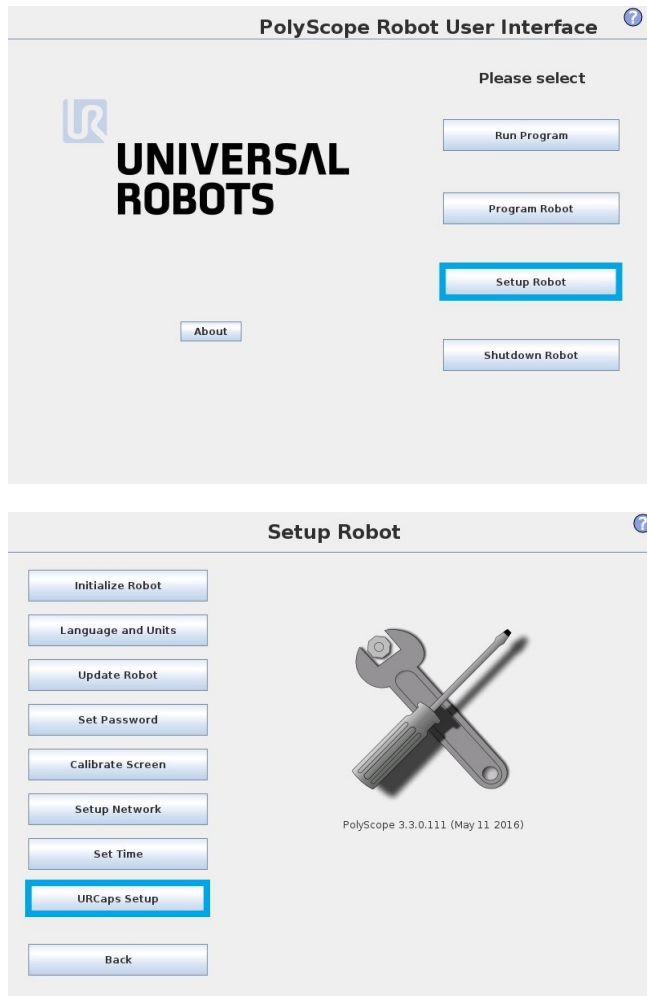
PolyScope Robot User Interface

Please select

UR

UNIVERSAL ROBOTS

Run Program

Program Robot

Setup Robot

About

Shutdown Robot

Setup Robot

Initialize Robot

Language and Units

Update Robot

Set Password

Calibrate Screen

Setup Network

Set Time

URCaps Setup

Back

PolyScope 3.3.0.111 (May 11 2016)